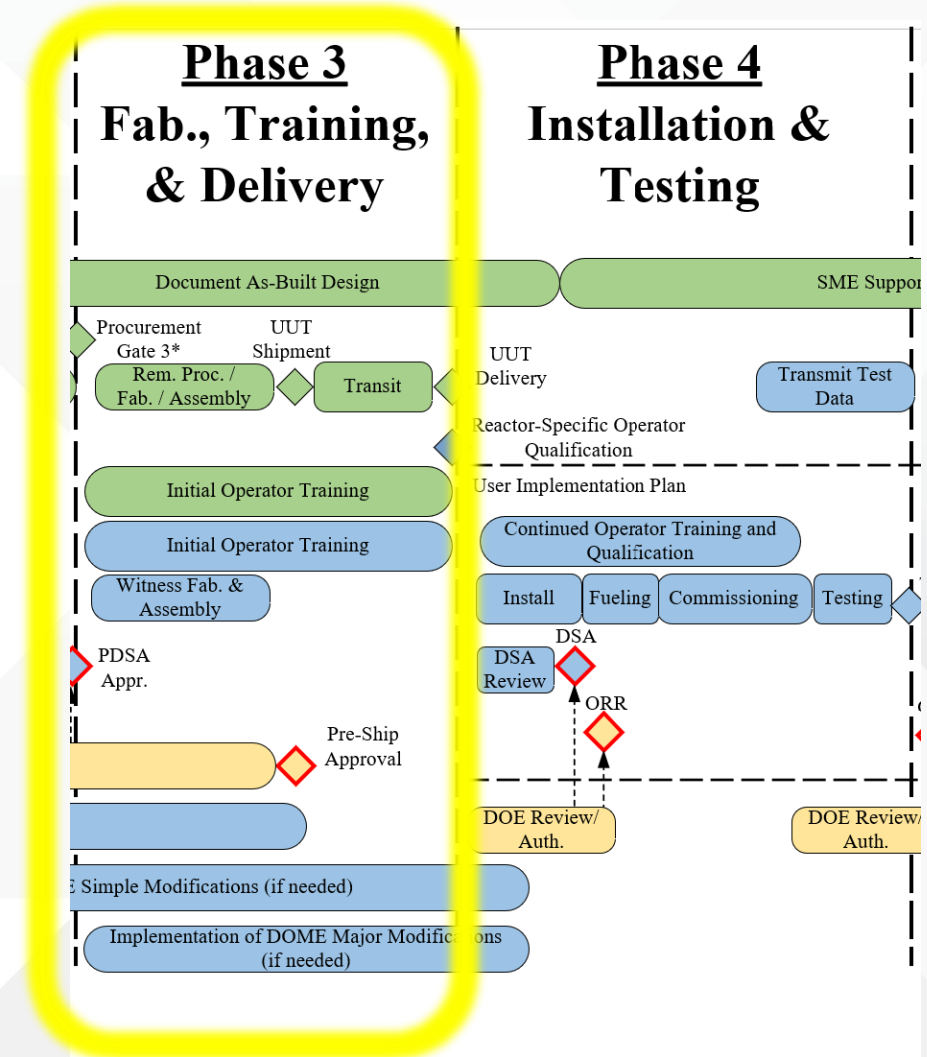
Phase 3
Fab., Training, & Delivery

Phase 4
Installation & Testing

Document As-Built Design

SME Suppor

Procurement Gate 3*

UUT Shipment

Rem. Proc. / Fab. / Assembly

Transit

UUT Delivery

Transmit Test Data

Reactor-Specific Operator Qualification

User Implementation Plan

Initial Operator Training

Initial Operator Training

Continued Operator Training and Qualification

Witness Fab. & Assembly

Install

Fueling

Commissioning

Testing

PDSA Appr.

DSA

DSA Review

ORR

Pre-Ship Approval

DOE Review/ Auth.

DOE Review/ Auth.

E Simple Modifications (if needed)

Implementation of DOME Major Modific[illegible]ons (if needed)